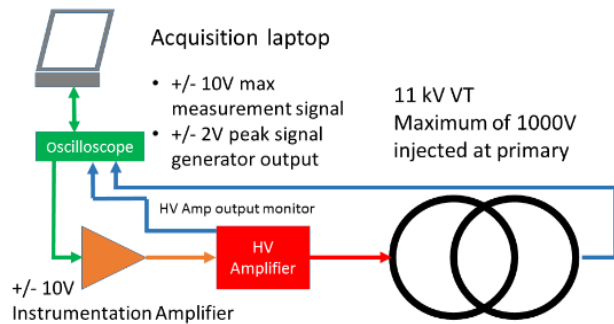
Acquisition laptop

• +/- 10V max measurement signal
• +/- 2V peak signal generator output

11 kV VT
Maximum of 1000V injected at primary

Oscilloscope

HV Amp output monitor

HV Amplifier

+/- 10V
Instrumentation Amplifier